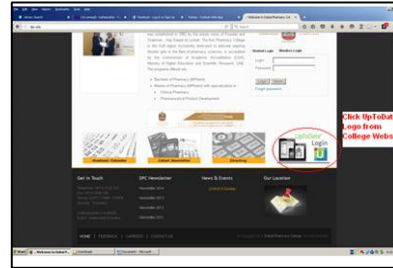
Click UpToDat Logo from College Webs

UpToDate Login

Bachelor of Pharmacy (BPharm)

Master of Pharmacy (MPharm) with specialization in

Clinical Pharmacy

Pharmaceutical Product Development

Student Login

Member Login

Login

Password

Forgot password

Academic Calendar

Career Newsletter

Directory

Get In Touch

DPC Newsletter

News & Events

Our Location

November 2014

November 2013

November 2012

November 2011

HOME | FEEDBACK | CAREERS | CONTACT US